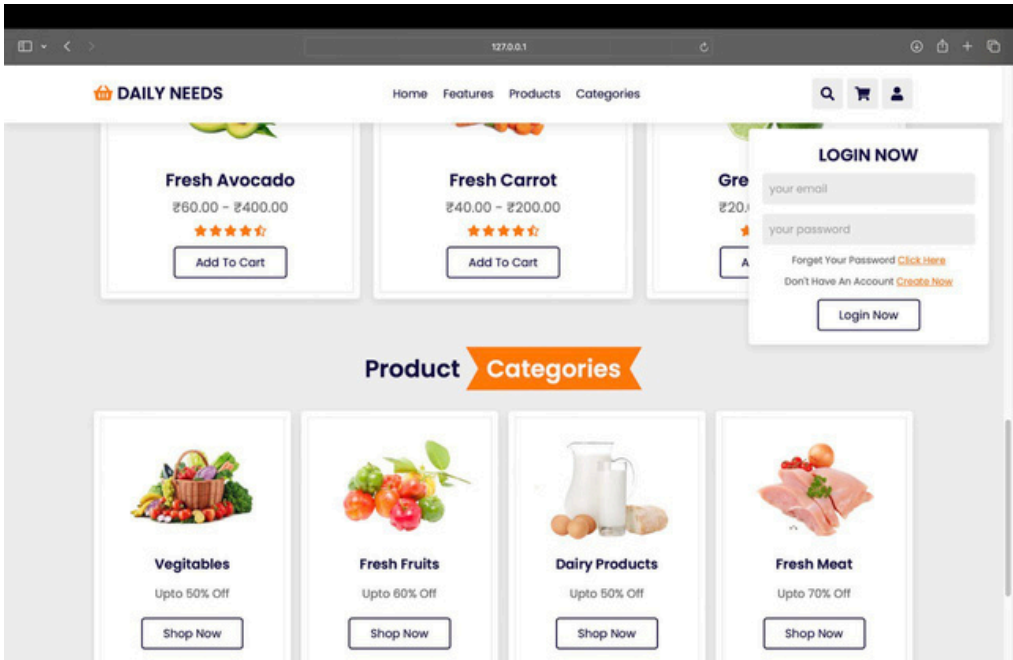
127.0.0.1

DAILY NEEDS

Home Features Products Categories

Fresh Avocado
₹60.00 - ₹400.00
Add To Cart

Fresh Carrot
₹40.00 - ₹200.00
Add To Cart

Gre
₹20.
A

LOGIN NOW
your email
your password
Forget Your Password Click Here
Don't Have An Account Create Now
Login Now

Product Categories

Vegitables
Upto 50% Off
Shop Now

Fresh Fruits
Upto 60% Off
Shop Now

Dairy Products
Upto 50% Off
Shop Now

Fresh Meat
Upto 70% Off
Shop Now